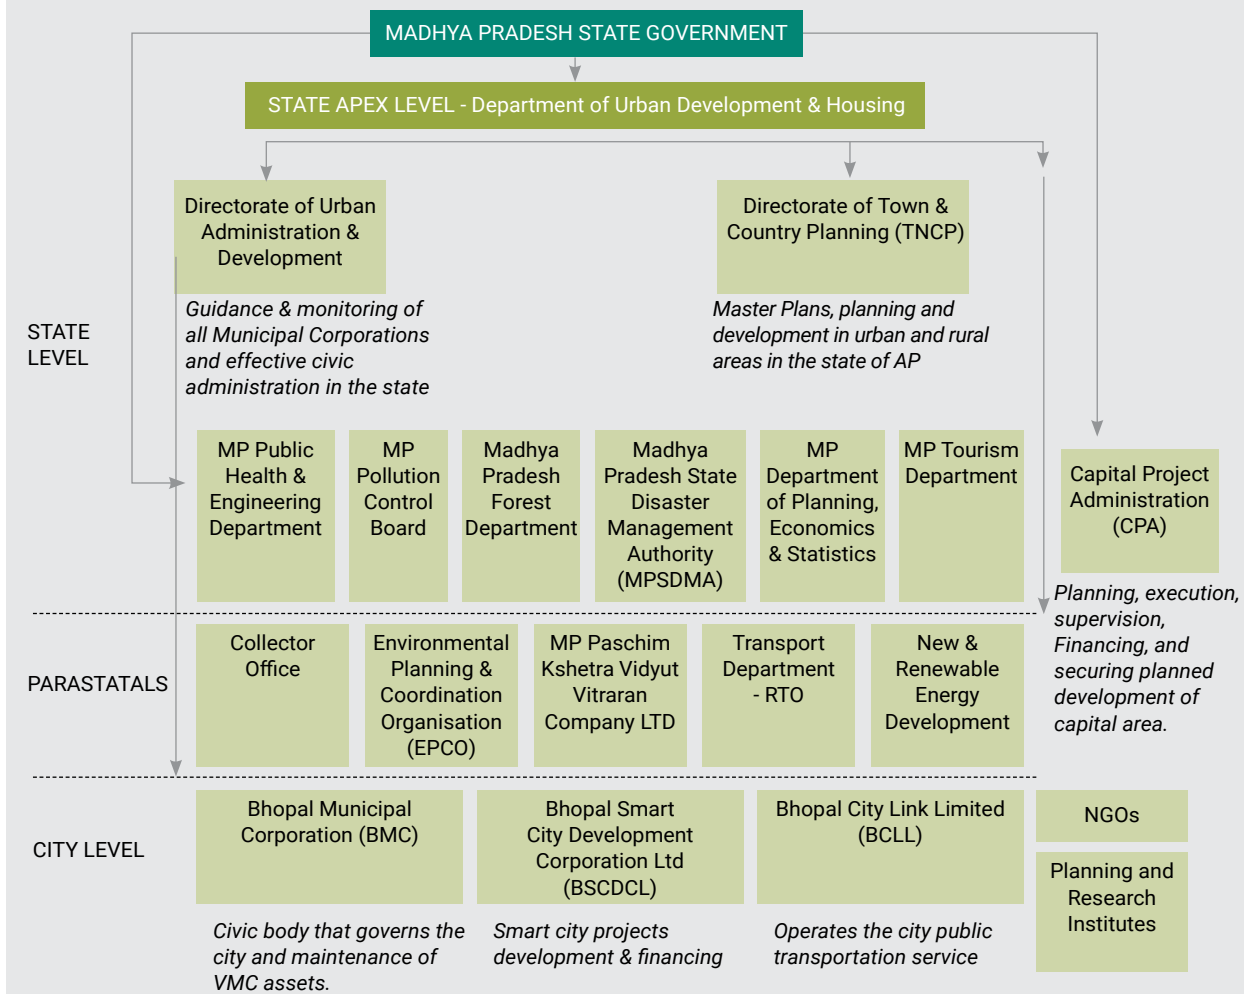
MADHYA PRADESH STATE GOVERNMENT

STATE APEX LEVEL - Department of Urban Development & Housing

Directorate of Urban Administration & Development

Guidance & monitoring of all Municipal Corporations and effective civic administration in the state

Directorate of Town & Country Planning (TNCP)

Master Plans, planning and development in urban and rural areas in the state of AP

STATE LEVEL

MP Public Health & Engineering Department

MP Pollution Control Board

Madhya Pradesh Forest Department

Madhya Pradesh State Disaster Management Authority (MPSDMA)

MP Department of Planning, Economics & Statistics

MP Tourism Department

Capital Project Administration (CPA)

Planning, execution, supervision, Financing, and securing planned development of capital area.

PARASTATALS

Collector Office

Environmental Planning & Coordination Organisation (EPCO)

MP Paschim Kshetra Vidyut Vitraran Company LTD

Transport Department - RTO

New & Renewable Energy Development

CITY LEVEL

Bhopal Municipal Corporation (BMC)

Civic body that governs the city and maintenance of VMC assets.

Bhopal Smart City Development Corporation Ltd (BSCDCL)

Smart city projects development & financing

Bhopal City Link Limited (BCLL)

Operates the city public transportation service

NGOs

Planning and Research Institutes